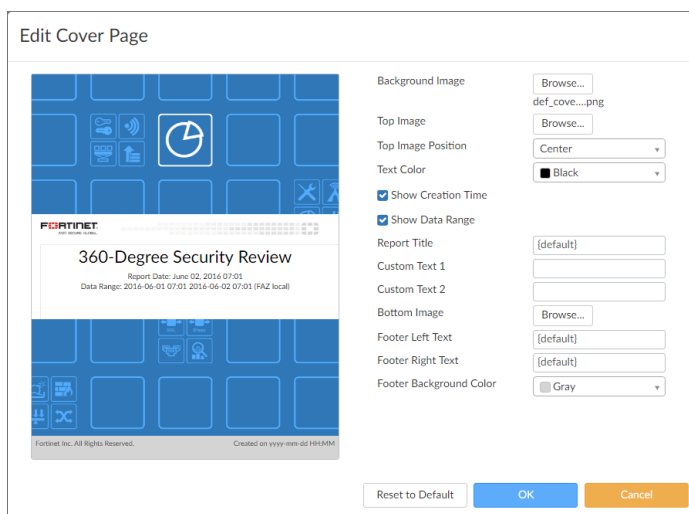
Edit Cover Page

F⬛RTINET
FAST. SECURE. GLOBAL.

360-Degree Security Review

Report Date: June 02, 2016 07:01
Data Range: 2016-06-01 07:01 2016-06-02 07:01 (FAZ local)

Fortinet Inc. All Rights Reserved.
Created on yyyy-mm-dd HH:MM

Background Image
Browse...
def_cove....png
Top Image
Browse...
Top Image Position
Center
Text Color
Black
Show Creation Time
Show Data Range
Report Title
{default}
Custom Text 1
Custom Text 2
Bottom Image
Browse...
Footer Left Text
{default}
Footer Right Text
{default}
Footer Background Color
Gray

Reset to Default
OK
Cancel